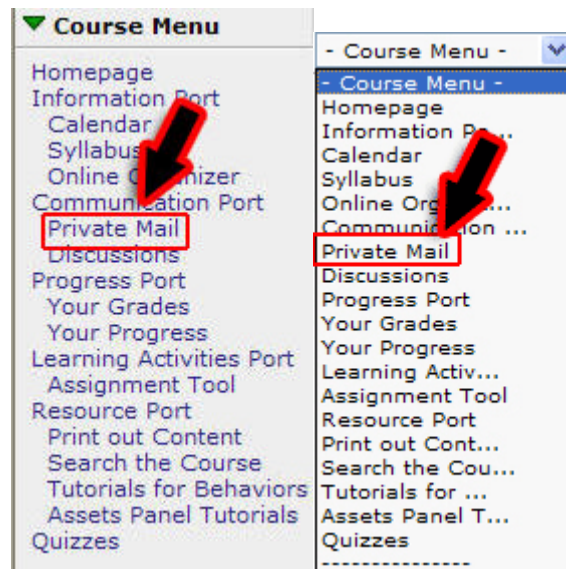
Course Menu

Homepage
Information Port
Calendar
Syllabus
Online Organizer
Communication Port
Private Mail
Discussions
Progress Port
Your Grades
Your Progress
Learning Activities Port
Assignment Tool
Resource Port
Print out Content
Search the Course
Tutorials for Behaviors
Assets Panel Tutorials
Quizzes

- Course Menu -

- Course Menu -
Homepage
Information Po...
Calendar
Syllabus
Online Org...
Communication ...
Private Mail
Discussions
Progress Port
Your Grades
Your Progress
Learning Activ...
Assignment Tool
Resource Port
Print out Cont...
Search the Cou...
Tutorials for ...
Assets Panel T...
Quizzes
---------------